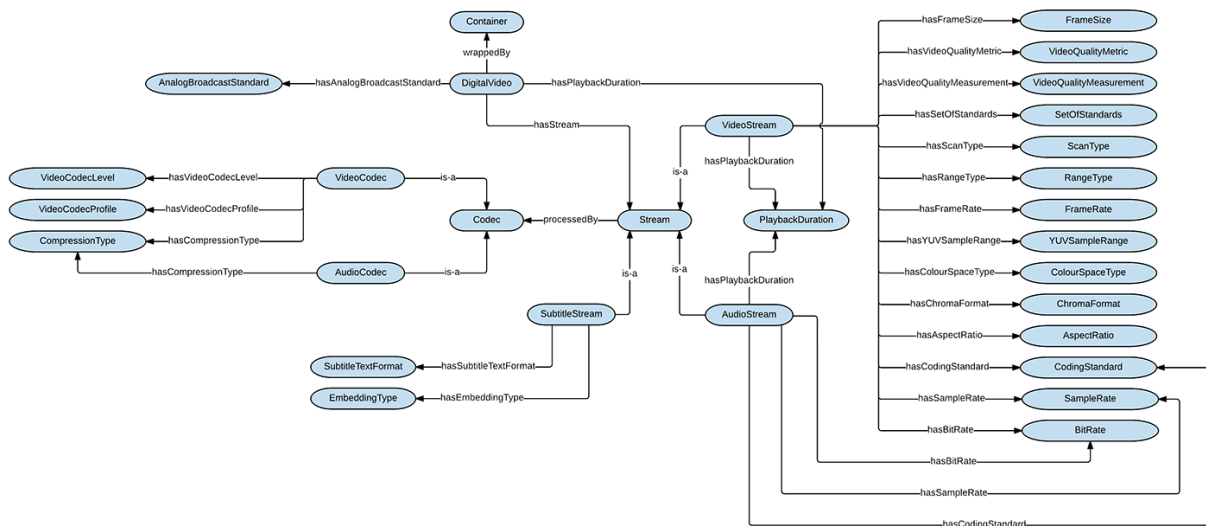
Container
wrappedBy
AnalogBroadcastStandard
hasAnalogBroadcastStandard
DigitalVideo
hasPlaybackDuration
hasStream
VideoStream
hasFrameSize
FrameSize
hasVideoQualityMetric
VideoQualityMetric
hasVideoQualityMeasurement
VideoQualityMeasurement
hasSetOfStandards
SetOfStandards
hasScanType
ScanType
hasRangeType
RangeType
hasFrameRate
FrameRate
hasYUVSampleRange
YUVSampleRange
hasColourSpaceType
ColourSpaceType
hasChromaFormat
ChromaFormat
hasAspectRatio
AspectRatio
hasCodingStandard
CodingStandard
hasSampleRate
SampleRate
hasBitRate
BitRate
VideoCodecLevel
hasVideoCodecLevel
VideoCodec
is-a
VideoCodecProfile
hasVideoCodecProfile
CompressionType
hasCompressionType
Codec
processedBy
Stream
is-a
hasPlaybackDuration
PlaybackDuration
hasCompressionType
AudioCodec
is-a
is-a
is-a
hasPlaybackDuration
SubtitleStream
AudioStream
SubtitleTextFormat
hasSubtitleTextFormat
EmbeddingType
hasEmbeddingType
hasBitRate
hasSampleRate
hasCodingStandard